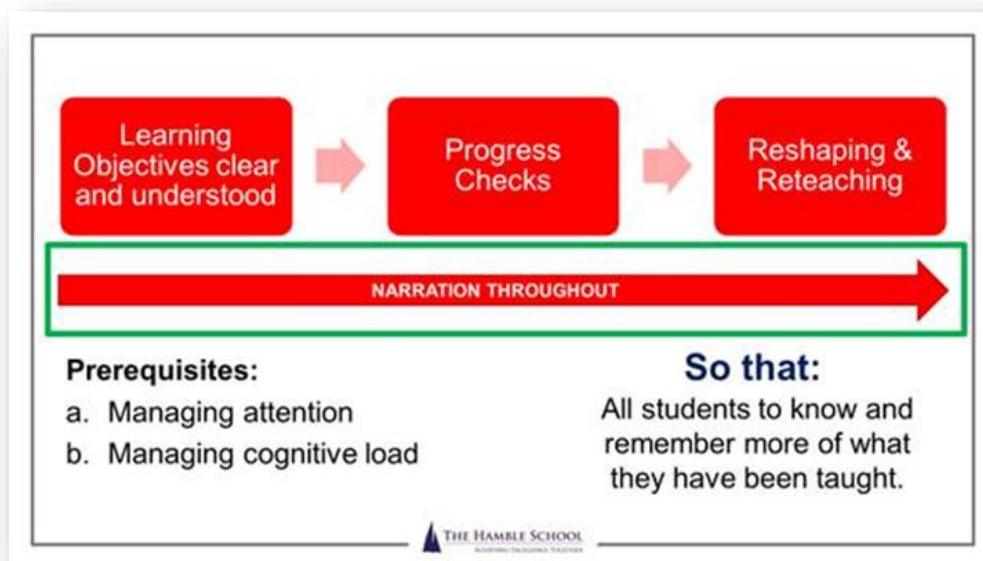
Learning Objectives clear and understood

Progress Checks

Reshaping & Reteaching

NARRATION THROUGHOUT

Prerequisites:
a. Managing attention
b. Managing cognitive load

So that:
All students to know and remember more of what they have been taught.

THE HAMBLE SCHOOL
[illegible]